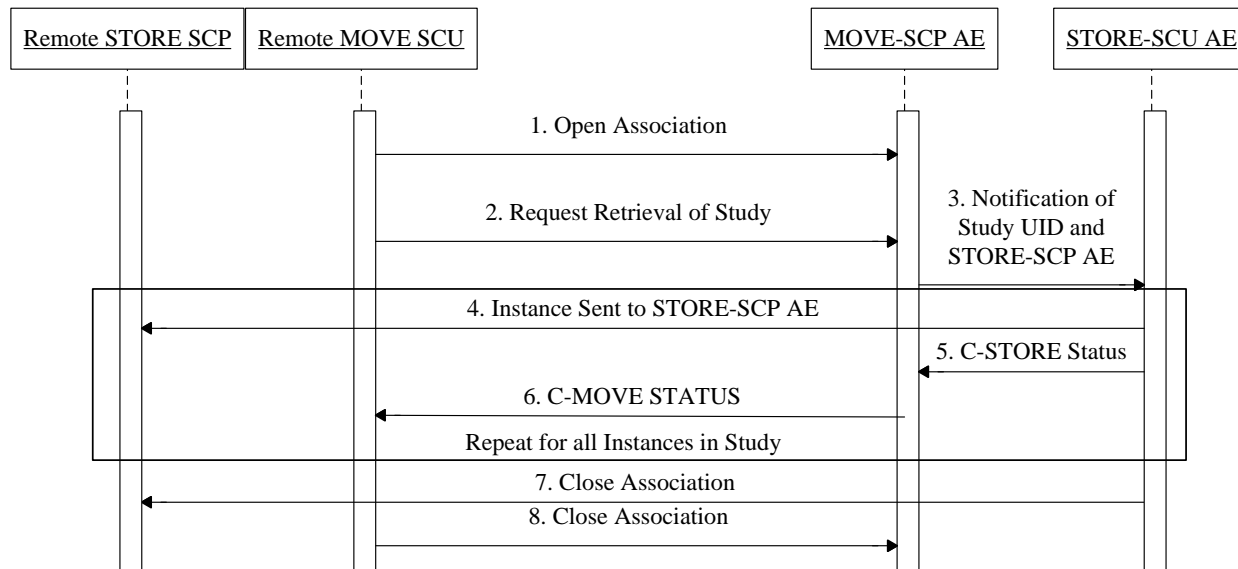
Remote STORE SCP

Remote MOVE SCU

MOVE-SCP AE

STORE-SCU AE

1. Open Association

2. Request Retrieval of Study

3. Notification of Study UID and STORE-SCP AE

4. Instance Sent to STORE-SCP AE

5. C-STORE Status

6. C-MOVE STATUS

Repeat for all Instances in Study

7. Close Association

8. Close Association